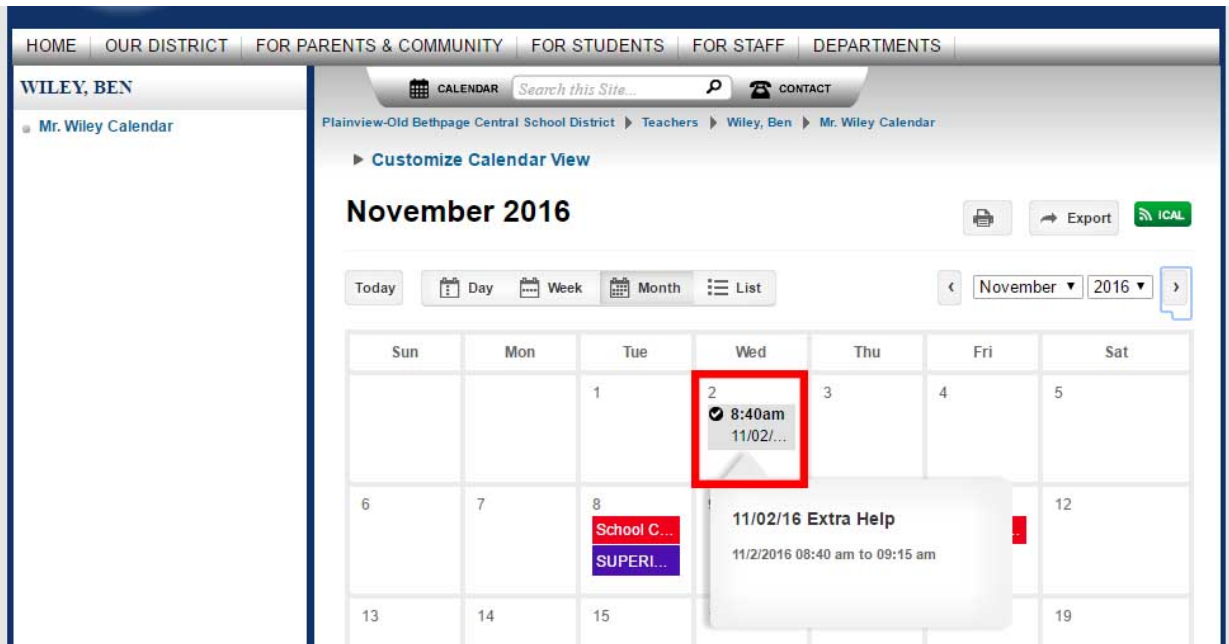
HOME | OUR DISTRICT | FOR PARENTS & COMMUNITY | FOR STUDENTS | FOR STAFF | DEPARTMENTS

WILEY, BEN

Mr. Wiley Calendar

CALENDAR Search this Site... CONTACT

Plainview-Old Bethpage Central School District ▶ Teachers ▶ Wiley, Ben ▶ Mr. Wiley Calendar

▶ Customize Calendar View

November 2016

Export ICAL

Today Day Week Month List

November ▼ 2016 ▼

| Sun | Mon | Tue | Wed | Thu | Fri | Sat |
|---|---|---|---|---|---|---|
| | | 1 | 2 8:40am 11/02/... | 3 | 4 | 5 |
| 6 | 7 | 8 School C... SUPERI... | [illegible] | | | 12 |
| 13 | 14 | 15 | | | | 19 |

11/02/16 Extra Help

11/2/2016 08:40 am to 09:15 am